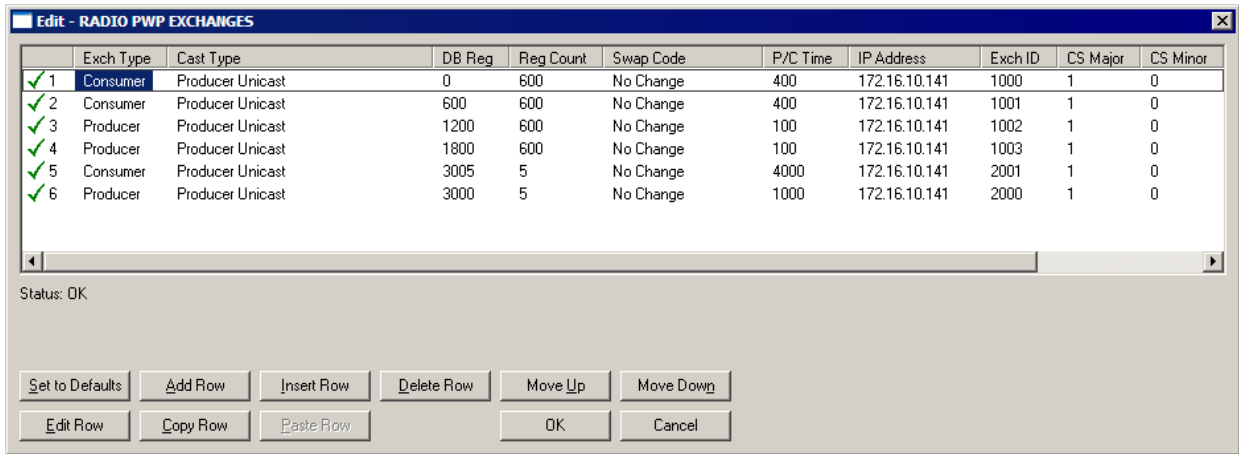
Edit - RADIO PWP EXCHANGES

| | Exch Type | Cast Type | DB Reg | Reg Count | Swap Code | P/C Time | IP Address | Exch ID | CS Major | CS Minor |
|---|---|---|---|---|---|---|---|---|---|---|
| ✓ 1 | Consumer | Producer Unicast | 0 | 600 | No Change | 400 | 172.16.10.141 | 1000 | 1 | 0 |
| ✓ 2 | Consumer | Producer Unicast | 600 | 600 | No Change | 400 | 172.16.10.141 | 1001 | 1 | 0 |
| ✓ 3 | Producer | Producer Unicast | 1200 | 600 | No Change | 100 | 172.16.10.141 | 1002 | 1 | 0 |
| ✓ 4 | Producer | Producer Unicast | 1800 | 600 | No Change | 100 | 172.16.10.141 | 1003 | 1 | 0 |
| ✓ 5 | Consumer | Producer Unicast | 3005 | 5 | No Change | 4000 | 172.16.10.141 | 2001 | 1 | 0 |
| ✓ 6 | Producer | Producer Unicast | 3000 | 5 | No Change | 1000 | 172.16.10.141 | 2000 | 1 | 0 |

Status: OK

Set to Defaults
Add Row
Insert Row
Delete Row
Move Up
Move Down
Edit Row
Copy Row
Paste Row
OK
Cancel